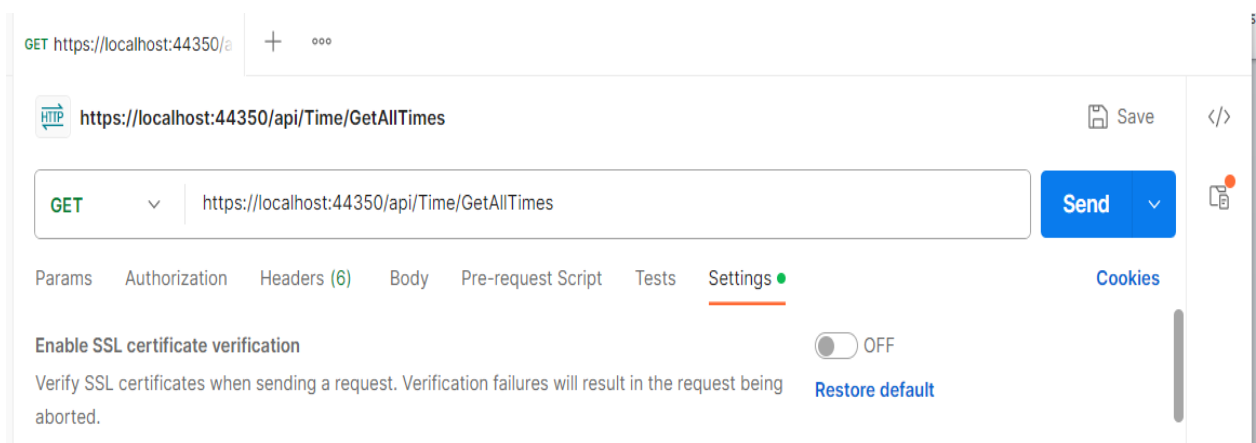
GET https://localhost:44350/a

HTTP https://localhost:44350/api/Time/GetAllTimes

Save

GET https://localhost:44350/api/Time/GetAllTimes

Send

Params Authorization Headers (6) Body Pre-request Script Tests Settings

Cookies

Enable SSL certificate verification

OFF

Verify SSL certificates when sending a request. Verification failures will result in the request being aborted.

Restore default